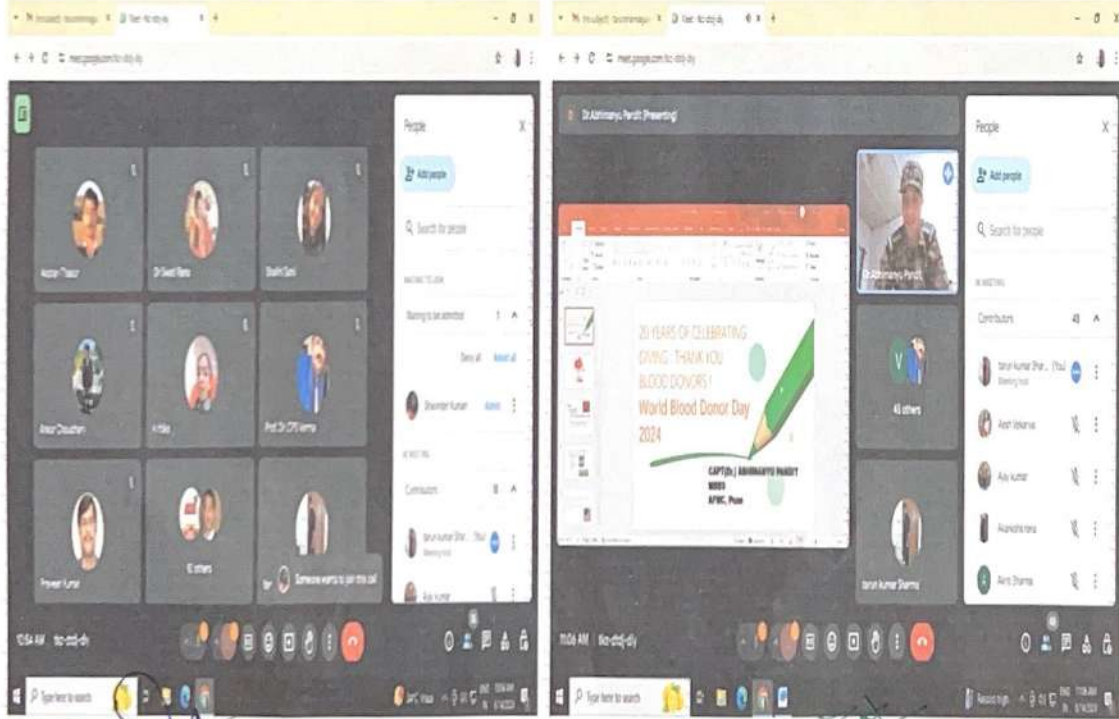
People

Add people

Search for people

Waiting to be admitted

Deny all Admit all

Shamsher Kumar Admit

In meeting

Contributors

tarun Kumar Shar... (You) Meeting host

Ajay Kumar

Anjali Thakur

Dr Swati Rana

Shalini Saini

Ankur Chauhan

Hitika

Prof Dr CPS verma

Praveen Kumar

10 others

Someone wants to join this call

10:54 AM

Type here to search

Dr Abhimanyu Pandit (Presenting)

20 YEARS OF CELEBRATING GIVING : THANK YOU BLOOD DONORS !

World Blood Donor Day 2024

CAPT(Dr.) ABHIMANYU PANDIT MBBS AFMC, Pune

Dr Abhimanyu Pandit

40 others

tarun kumar Sharma

People

Add people

Search for people

In meeting

Contributors 43

tarun Kumar Shar... (You) Meeting host

Aarti Verma

Ajay kumar

Akanksha rana

Akriti Sharma

11:06 AM

Type here to search